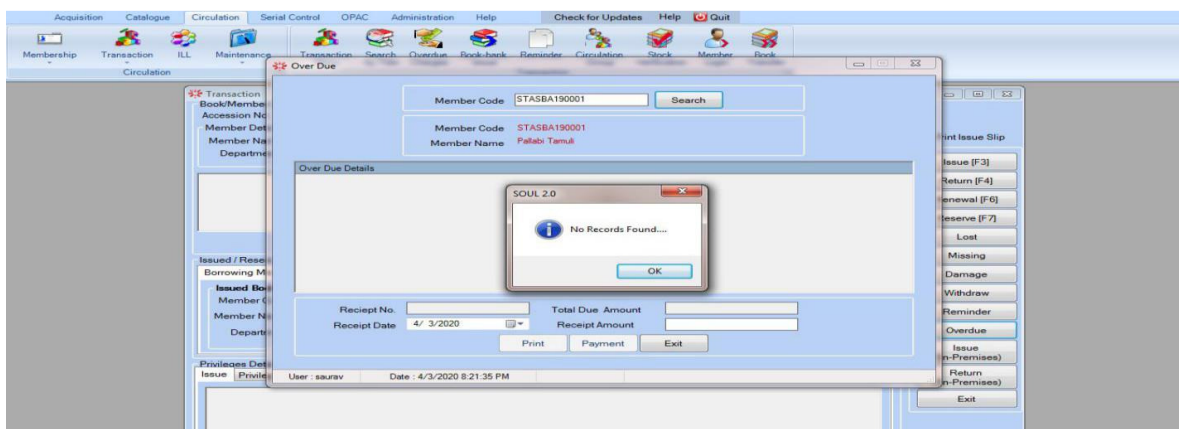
Acquisition Catalogue Circulation Serial Control OPAC Administration Help Check for Updates Help Quit

Membership Transaction ILL Maintenance Transaction Search Overdue Book-bank Reminder Circulation Stock Member Book

Circulation

Over Due

Transaction
Book/Membe
Accession No
Member Det
Member Na
Departme

Member Code STASBA190001 Search

Member Code STASBA190001
Member Name Pallabi Tamuli

Over Due Details

SOUL 2.0

No Records Found....

OK

Issued / Rese
Borrowing M
Issued Bo
Member
Member N
Depart

Reciept No. Total Due Amount
Receipt Date 4/ 3/2020 Receipt Amount

Print Payment Exit

Privileges Det
Issue Privile

User : saurav Date : 4/3/2020 8:21:35 PM

rint Issue Slip
Issue [F3]
Return [F4]
enewal [F6]
eserve [F7]
Lost
Missing
Damage
Withdraw
Reminder
Overdue
Issue
n-Premises)
Return
n-Premises)
Exit